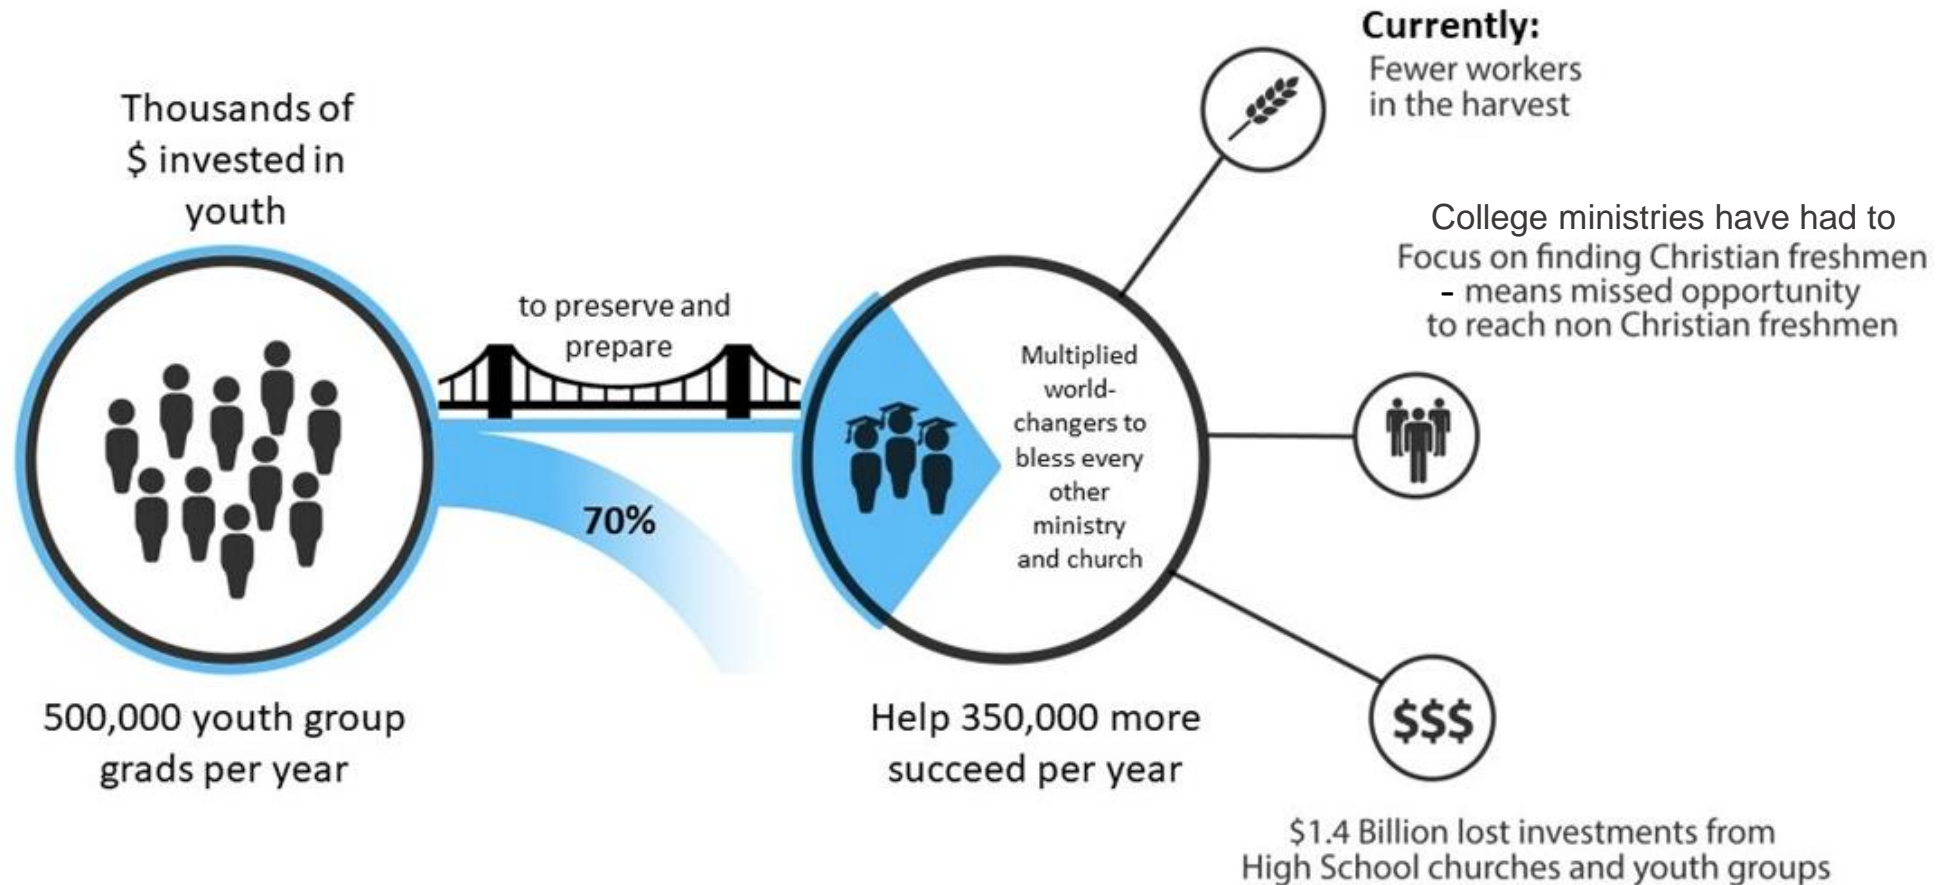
Currently:
Fewer workers in the harvest

Thousands of $ invested in youth

College ministries have had to Focus on finding Christian freshmen - means missed opportunity to reach non Christian freshmen

to preserve and prepare

Multiplied world-changers to bless every other ministry and church

70%

$$$

500,000 youth group grads per year

Help 350,000 more succeed per year

\$1.4 Billion lost investments from High School churches and youth groups